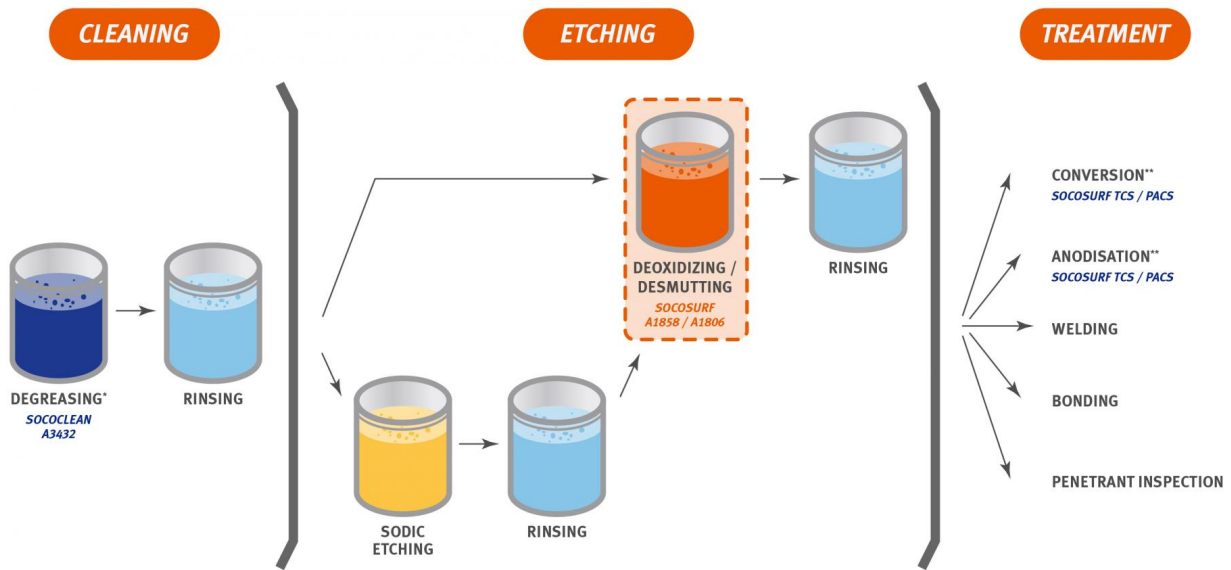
CLEANING

ETCHING

TREATMENT

DEGREASING*
SOCOCLEAN A3432

RINSING

DEOXIDIZING / DESMUTTING
SOCOSURF A1858 / A1806

RINSING

SODIC ETCHING

RINSING

CONVERSION**
SOCOSURF TCS / PACS

ANODISATION**
SOCOSURF TCS / PACS

WELDING

BONDING

PENETRANT INSPECTION